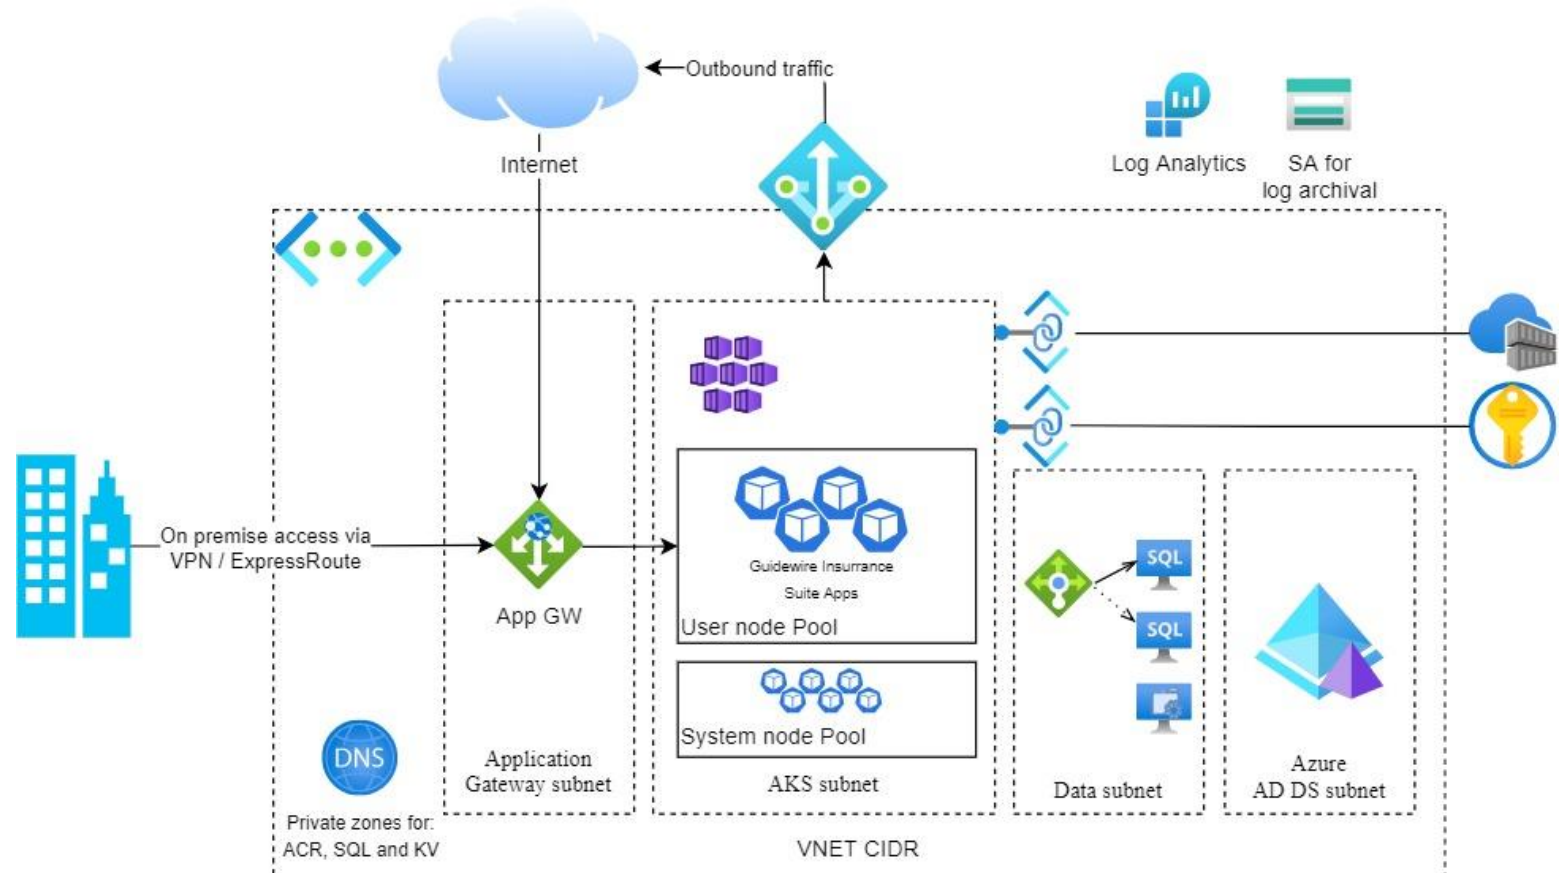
Outbound traffic

Internet

Log Analytics

SA for
log archival

On premise access via
VPN / ExpressRoute

App GW

Guidewire Insurance
Suite Apps

User node Pool

SQL

SQL

System node Pool

DNS

Private zones for:
ACR, SQL and KV

Application
Gateway subnet

AKS subnet

Data subnet

Azure
AD DS subnet

VNET CIDR